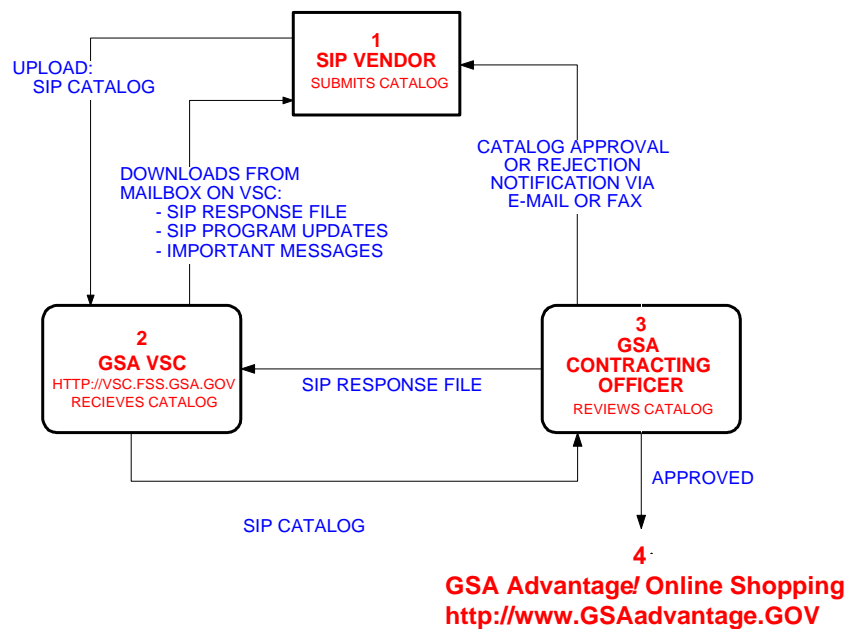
1
SIP VENDOR
SUBMITS CATALOG

UPLOAD:
SIP CATALOG

DOWNLOADS FROM
MAILBOX ON VSC:
- SIP RESPONSE FILE
- SIP PROGRAM UPDATES
- IMPORTANT MESSAGES

CATALOG APPROVAL
OR REJECTION
NOTIFICATION VIA
E-MAIL OR FAX

2
GSA VSC
HTTP://VSC.FSS.GSA.GOV
RECIEVES CATALOG

SIP RESPONSE FILE

3
GSA
CONTRACTING
OFFICER
REVIEWS CATALOG

APPROVED

SIP CATALOG

4
GSA Advantage! Online Shopping
http://www.GSAadvantage.GOV